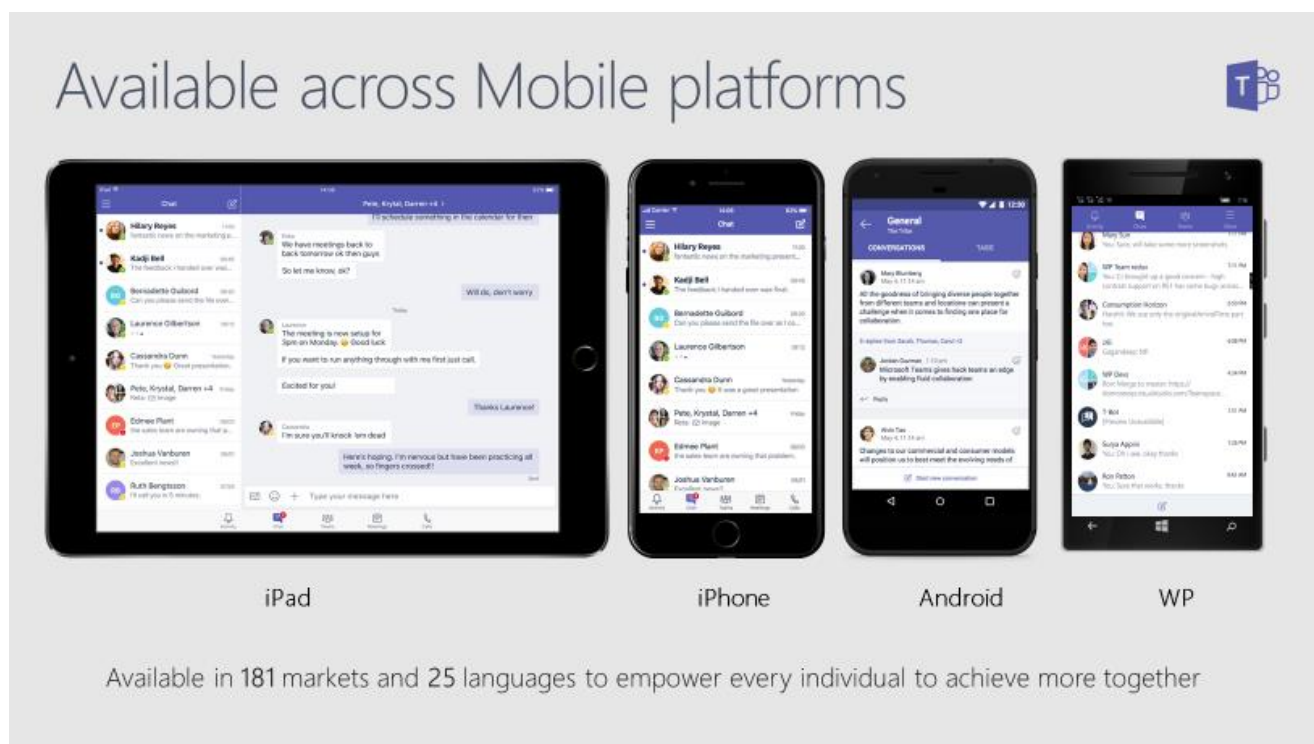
Available across Mobile platforms

Chat

Hilary Reyes

Kadji Bell

Bernadette Guibord

Laurence Gilbertson

Cassandra Dunn

Pete, Krystal, Darren +4

Edmee Plant

Joshua Vanburen

Ruth Bengtsson

Pete, Krystal, Darren +4

I'll schedule something in the calendar for them

We have meetings back to back tomorrow ok then guys

So let me know, ok?

Will do, don't worry

Today

The meeting is now setup for 5pm on Monday. Good luck

If you want to run anything through with me first just call.

Excited for you!

Thanks Laurence!

I'm sure you'll knock 'em dead

Here's hoping. I'm nervous but have been practicing all week, so fingers crossed!

Type your message here

General

CONVERSATIONS

Microsoft Teams gives back teams an edge by enabling fluid collaboration

Reply

iPad

iPhone

Android

WP

Available in 181 markets and 25 languages to empower every individual to achieve more together